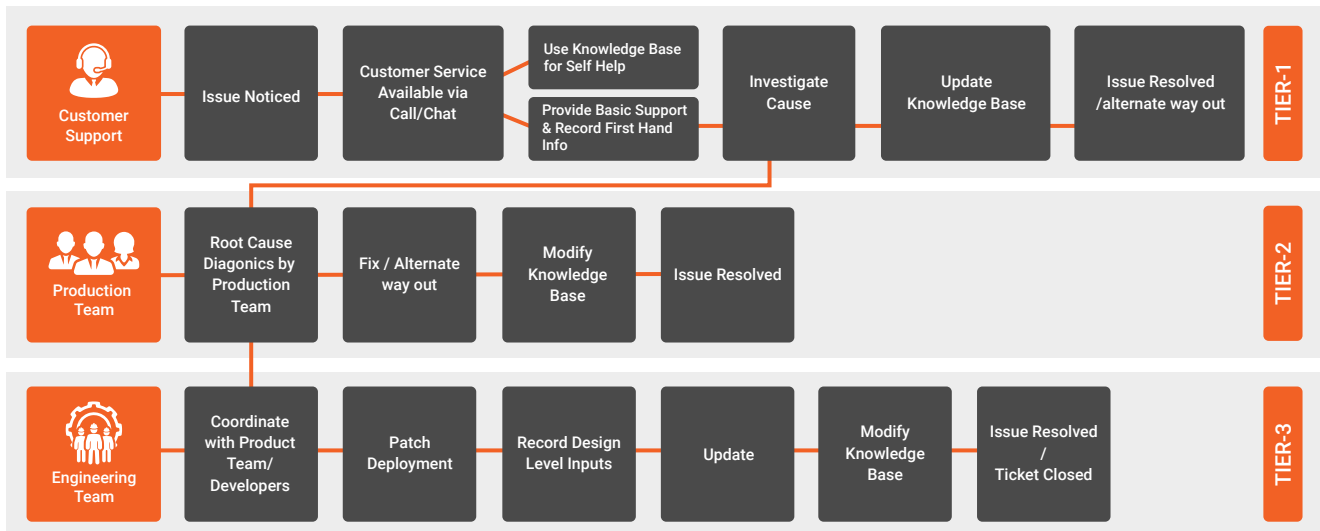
Customer Support

Issue Noticed

Customer Service Available via Call/Chat

Use Knowledge Base for Self Help

Provide Basic Support & Record First Hand Info

Investigate Cause

Update Knowledge Base

Issue Resolved /alternate way out

TIER-1

Production Team

Root Cause Diagonics by Production Team

Fix / Alternate way out

Modify Knowledge Base

Issue Resolved

TIER-2

Engineering Team

Coordinate with Product Team/ Developers

Patch Deployment

Record Design Level Inputs

Update

Modify Knowledge Base

Issue Resolved / Ticket Closed

TIER-3